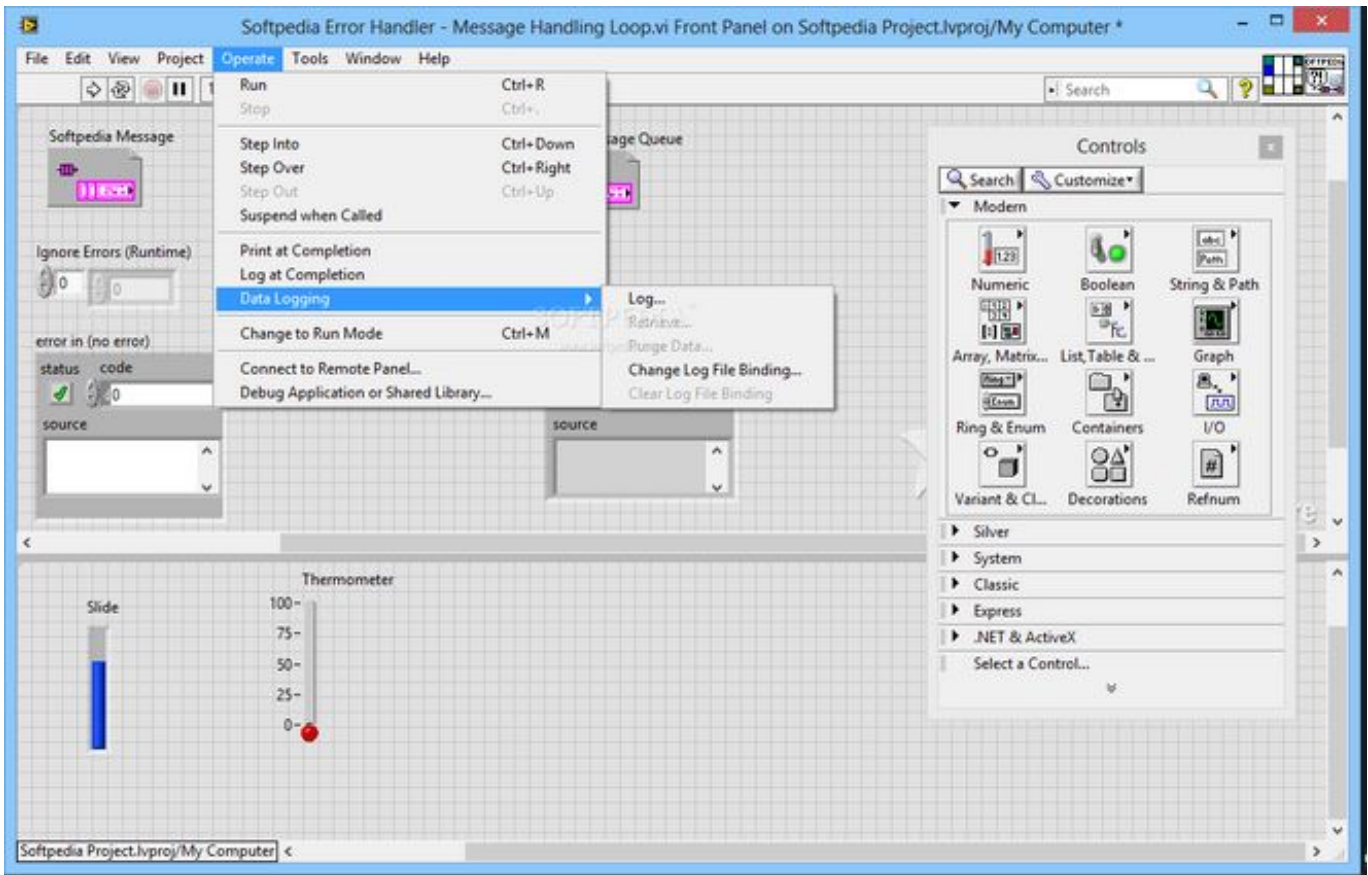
Softpedia Error Handler - Message Handling Loop.vi Front Panel on Softpedia Project.lvproj/My Computer *

File Edit View Project Operate Tools Window Help

Search

Run Ctrl+R
Stop Ctrl+.
Step Into Ctrl+Down
Step Over Ctrl+Right
Step Out Ctrl+Up
Suspend when Called
Print at Completion
Log at Completion
Data Logging
Change to Run Mode Ctrl+M
Connect to Remote Panel...
Debug Application or Shared Library...

Log...
Retrieve...
Purge Data...
Change Log File Binding...
Clear Log File Binding

Softpedia Message

age Queue

Ignore Errors (Runtime)

0

0

error in (no error)

status code

0

source

source

Controls

Search Customize

Modern

Numeric Boolean String & Path

Array, Matrix... List, Table & ... Graph

Ring & Enum Containers I/O

Variant & Cl... Decorations Refnum

Silver

System

Classic

Express

.NET & ActiveX

Select a Control...

Slide

Thermometer

100-

75-

50-

25-

0-

Softpedia Project.lvproj/My Computer